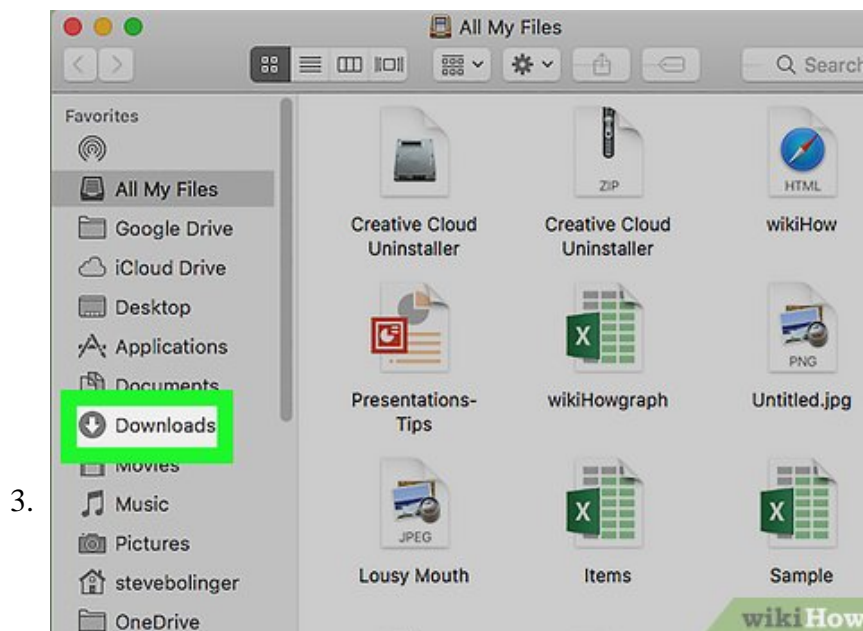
3.

All My Files

Search

Favorites

All My Files

Google Drive

iCloud Drive

Desktop

Applications

Documents

Downloads

Movies

Music

Pictures

stevebolinger

OneDrive

ZIP

HTML

Creative Cloud Uninstaller

Creative Cloud Uninstaller

wikiHow

PNG

Presentations-Tips

wikiHowgraph

Untitled.jpg

JPEG

Lousy Mouth

Items

Sample

wikiHow